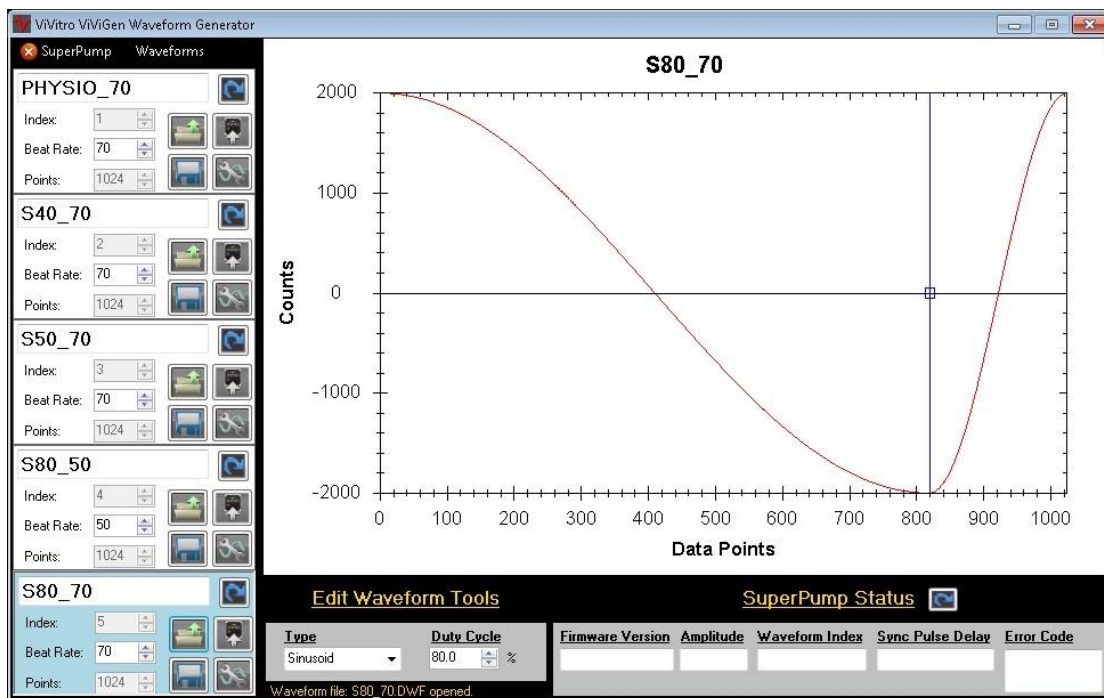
ViVitro ViViGen Waveform Generator

SuperPump Waveforms

PHYSIO_70
Index: 1
Beat Rate: 70
Points: 1024

S40_70
Index: 2
Beat Rate: 70
Points: 1024

S50_70
Index: 3
Beat Rate: 70
Points: 1024

S80_50
Index: 4
Beat Rate: 50
Points: 1024

S80_70
Index: 5
Beat Rate: 70
Points: 1024

S80_70

2000
1000
0
-1000
-2000
Counts

0 100 200 300 400 500 600 700 800 900 1000
Data Points

Edit Waveform Tools

Type
Sinusoid

Duty Cycle
80.0 %

Waveform file: S80_70.DWF opened.

SuperPump Status

Firmware Version | Amplitude | Waveform Index | Sync Pulse Delay | Error Code